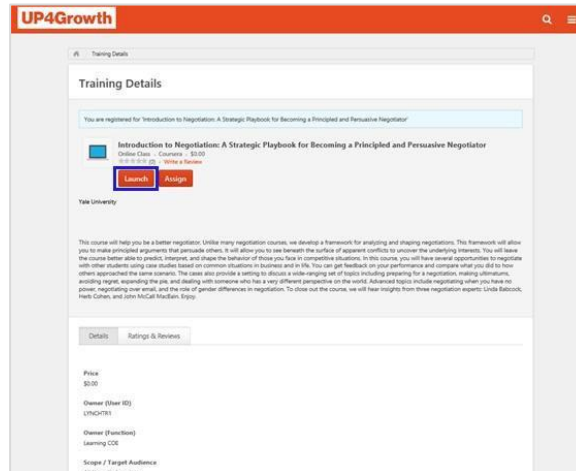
UP4Growth

Training Details

Training Details

You are registered for 'Introduction to Negotiation: A Strategic Playbook for Becoming a Principled and Persuasive Negotiator'

Introduction to Negotiation: A Strategic Playbook for Becoming a Principled and Persuasive Negotiator
Online Class | Coursera | $0.00
(0) · Write a Review

Launch Assign

Yale University

This course will help you be a better negotiator. Unlike many negotiation courses, we develop a framework for analyzing and shaping negotiations. This framework will allow you to make principled arguments that persuade others. It will allow you to see beneath the surface of apparent conflicts to uncover the underlying interests. You will leave the course better able to predict, interpret, and shape the behavior of those you face in competitive situations. In this course, you will have several opportunities to negotiate with other students using case studies based on common situations in business and in life. You can get feedback on your performance and compare what you did to how others approached the same scenario. The cases also provide a setting to discuss a wide-ranging set of topics including preparing for a negotiation, making ultimatums, avoiding regret, expanding the pie, and dealing with someone who has a very different perspective on the world. Advanced topics include negotiating when you have no power, negotiating over email, and the role of gender differences in negotiation. To close out the course, we will hear insights from three negotiation experts: Linda Babcock, Herb Cohen, and John McCall MacBain. Enjoy.

Details Ratings & Reviews

Price
$0.00

Owner (User ID)
LYNCHTR1

Owner (Function)
Learning COE

Scope / Target Audience